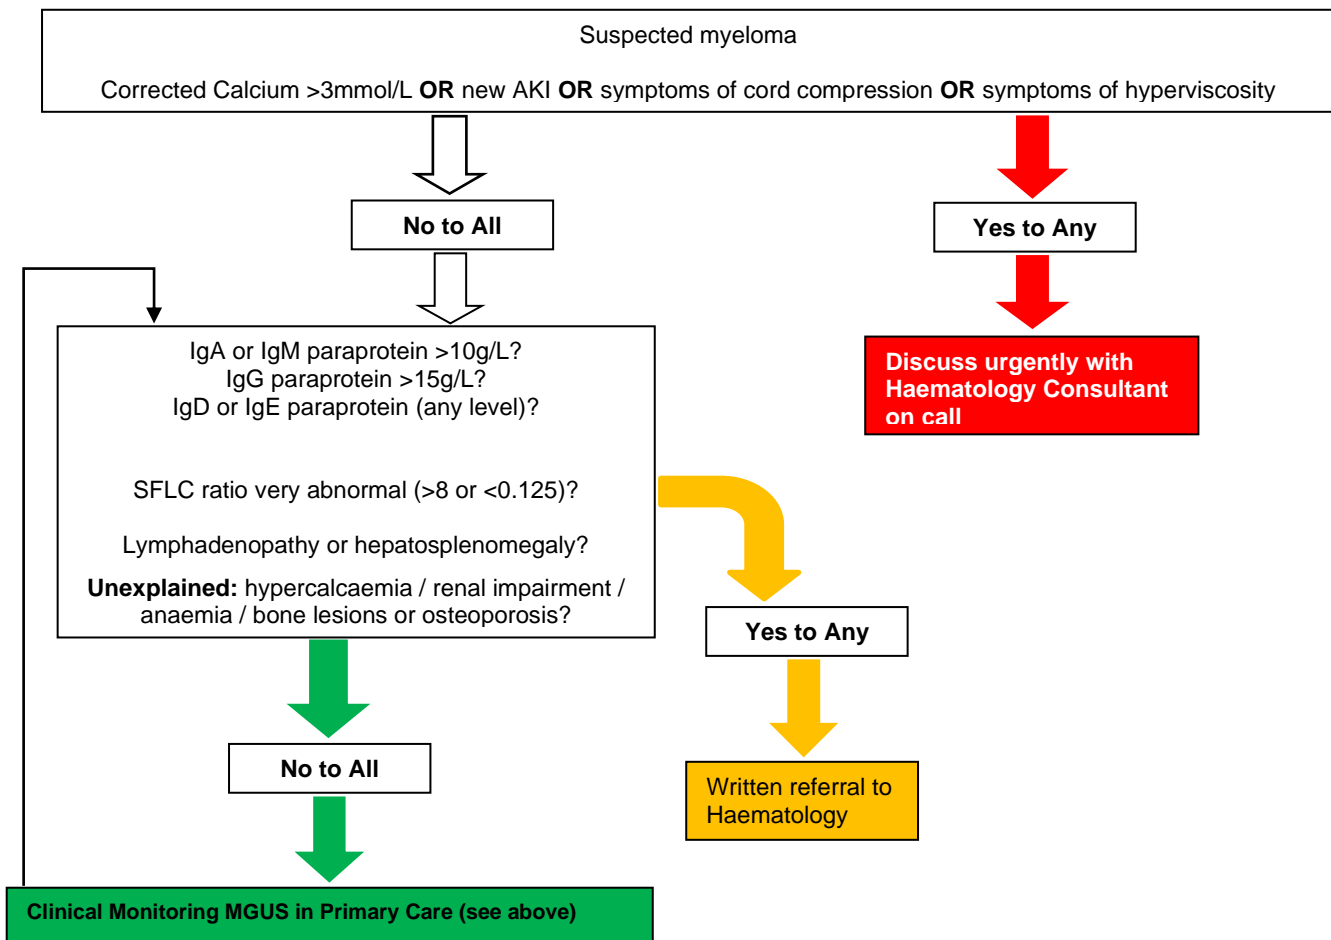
Suspected myeloma

Corrected Calcium >3mmol/L **OR** new AKI **OR** symptoms of cord compression **OR** symptoms of hyperviscosity

No to All

Yes to Any

Discuss urgently with Haematology Consultant on call

IgA or IgM paraprotein >10g/L?
IgG paraprotein >15g/L?
IgD or IgE paraprotein (any level)?

SFLC ratio very abnormal (>8 or <0.125)?

Lymphadenopathy or hepatosplenomegaly?

**Unexplained:** hypercalcaemia / renal impairment / anaemia / bone lesions or osteoporosis?

Yes to Any

Written referral to Haematology

No to All

Clinical Monitoring MGUS in Primary Care (see above)